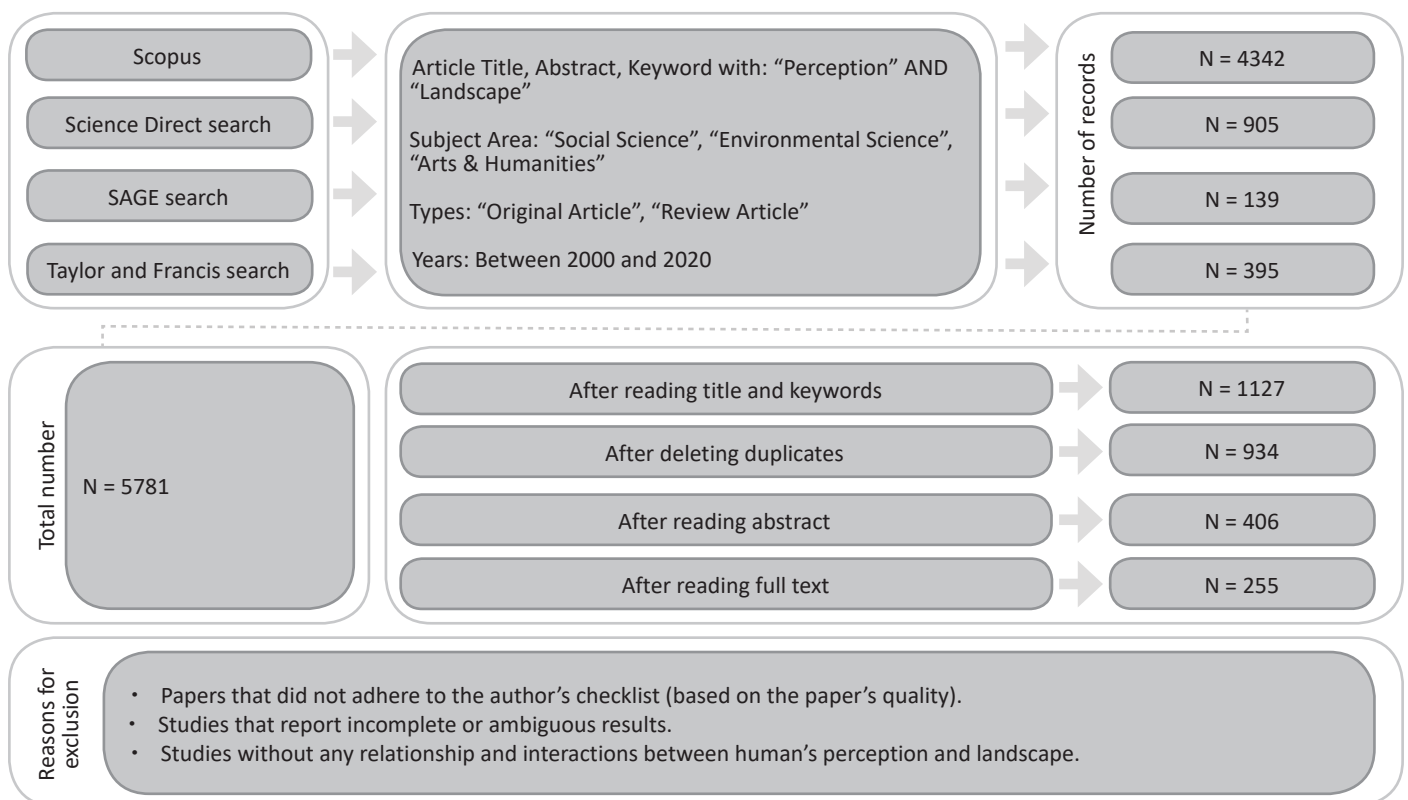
Scopus

Science Direct search

SAGE search

Taylor and Francis search

Article Title, Abstract, Keyword with: “Perception” AND “Landscape”

Subject Area: “Social Science”, “Environmental Science”, “Arts & Humanities”

Types: “Original Article”, “Review Article”

Years: Between 2000 and 2020

Number of records

N = 4342

N = 905

N = 139

N = 395

Total number

N = 5781

After reading title and keywords

N = 1127

After deleting duplicates

N = 934

After reading abstract

N = 406

After reading full text

N = 255

Reasons for exclusion

・ Papers that did not adhere to the author’s checklist (based on the paper’s quality).
・ Studies that report incomplete or ambiguous results.
・ Studies without any relationship and interactions between human’s perception and landscape.